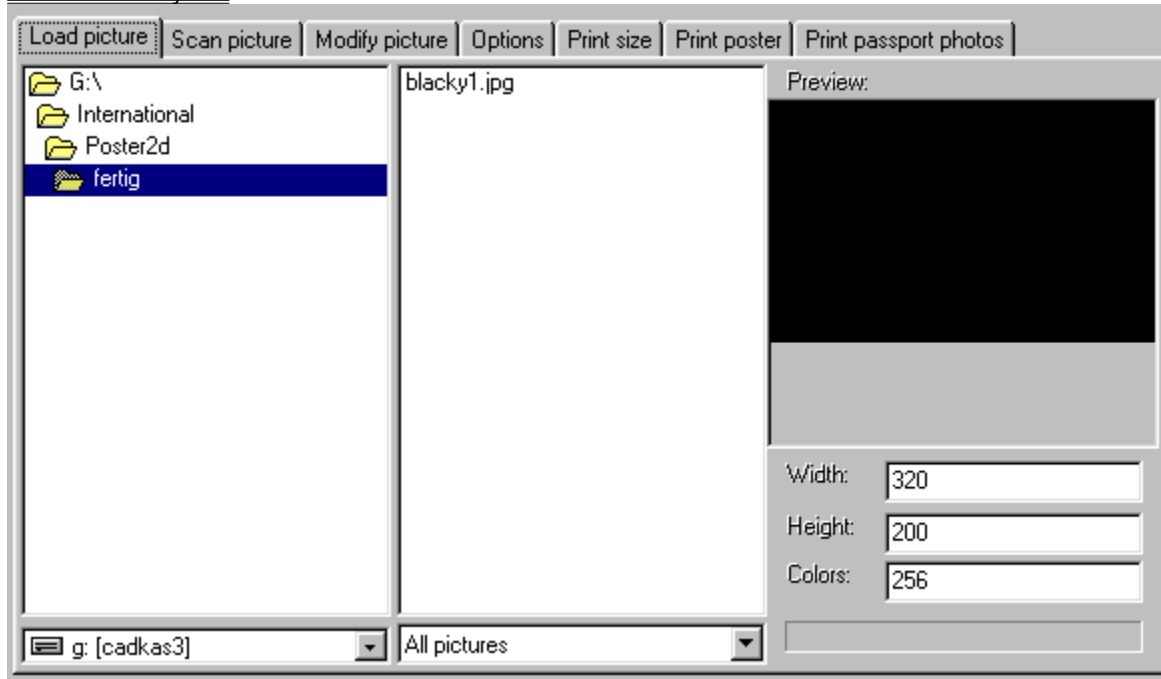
Load picture | Scan picture | Modify picture | Options | Print size | Print poster | Print passport photos

G:\
International
Poster2d
fertig

blacky1.jpg

Preview:

Width: 320
Height: 200
Colors: 256

g: [cadkas3]

All pictures